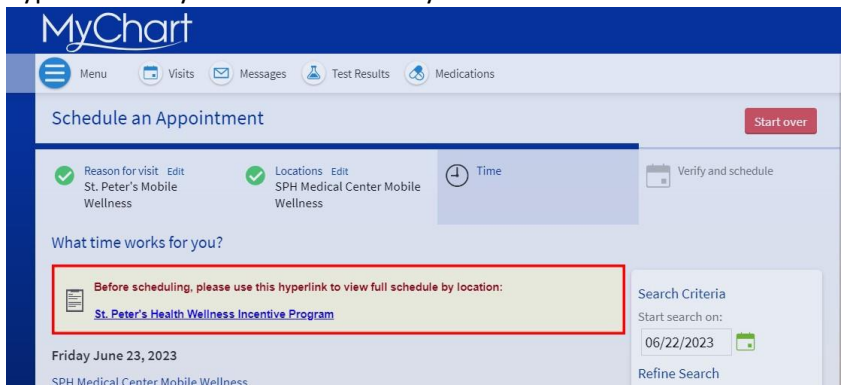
MyChart

Menu Visits Messages Test Results Medications

Schedule an Appointment

Start over

Reason for visit Edit
St. Peter's Mobile Wellness

Locations Edit
SPH Medical Center Mobile Wellness

Time

Verify and schedule

What time works for you?

Before scheduling, please use this hyperlink to view full schedule by location:

St. Peter's Health Wellness Incentive Program

Search Criteria
Start search on:
06/22/2023

Friday June 23, 2023

Refine Search

SPH Medical Center Mobile Wellness